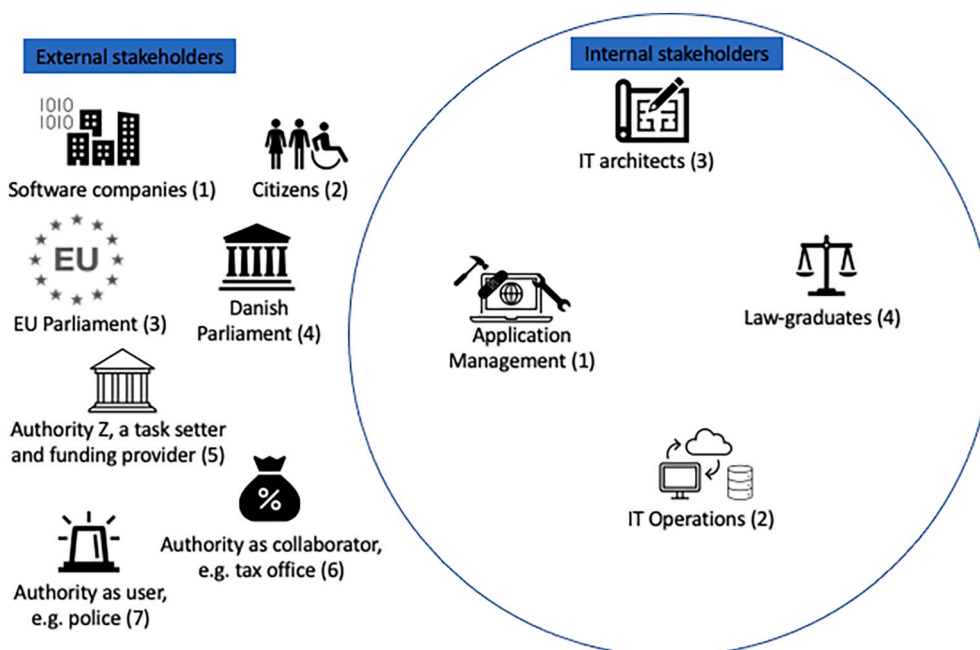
External stakeholders

1010
1010

Software companies (1)

Citizens (2)

EU

EU Parliament (3)

Danish Parliament (4)

Authority Z, a task setter and funding provider (5)

%

Authority as collaborator, e.g. tax office (6)

Authority as user, e.g. police (7)

Internal stakeholders

IT architects (3)

Application Management (1)

Law-graduates (4)

IT Operations (2)